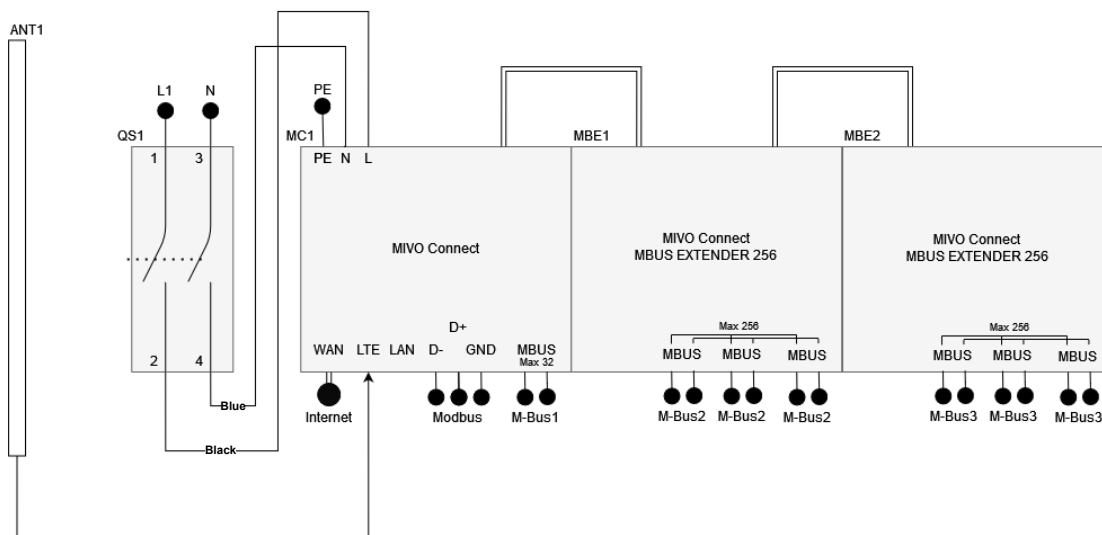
ANT1

L1 N

QS1

1 3

2 4

Blue

Black

PE

MC1

PE N L

MIVO Connect

D+

WAN LTE LAN D- GND MBUS
Max 32

Internet

Modbus M-Bus1

MBE1

MIVO Connect
MBUS EXTENDER 256

Max 256

MBUS MBUS MBUS

M-Bus2 M-Bus2 M-Bus2

MBE2

MIVO Connect
MBUS EXTENDER 256

Max 256

MBUS MBUS MBUS

M-Bus3 M-Bus3 M-Bus3